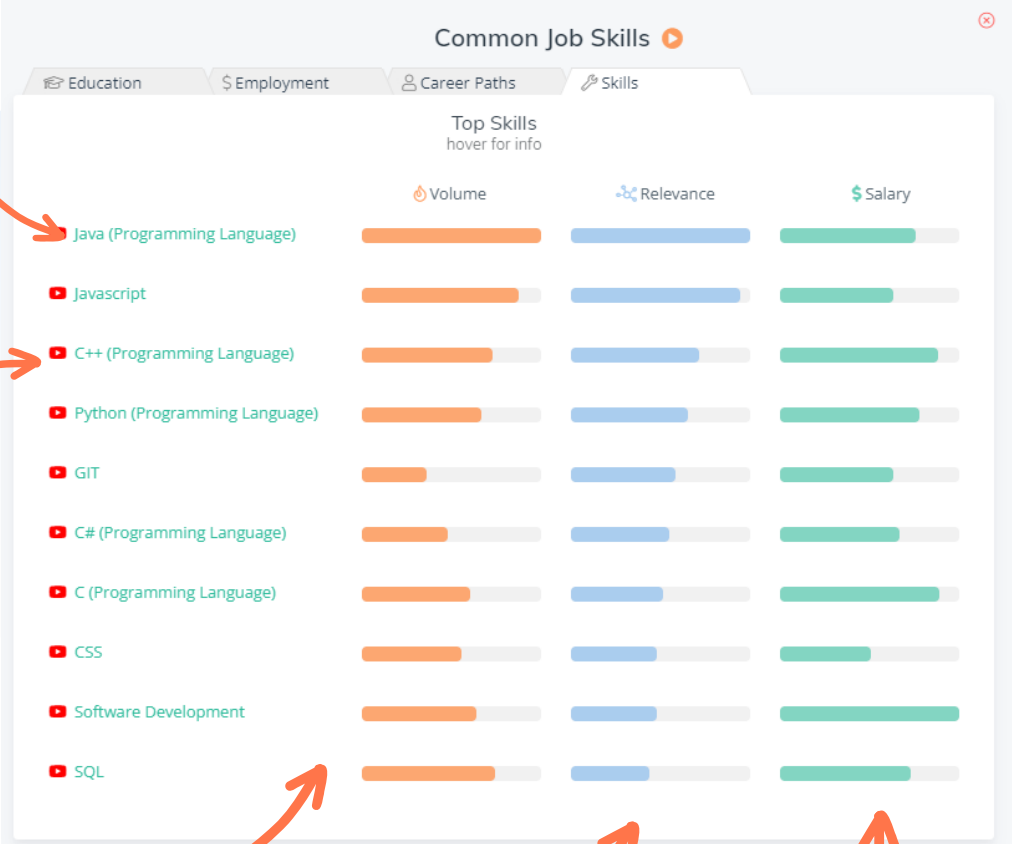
Common Job Skills

Education | $ Employment | Career Paths | Skills

Top Skills
hover for info

Volume | Relevance | $ Salary

Java (Programming Language)

Javascript

C++ (Programming Language)

Python (Programming Language)

GIT

C# (Programming Language)

C (Programming Language)

CSS

Software Development

SQL